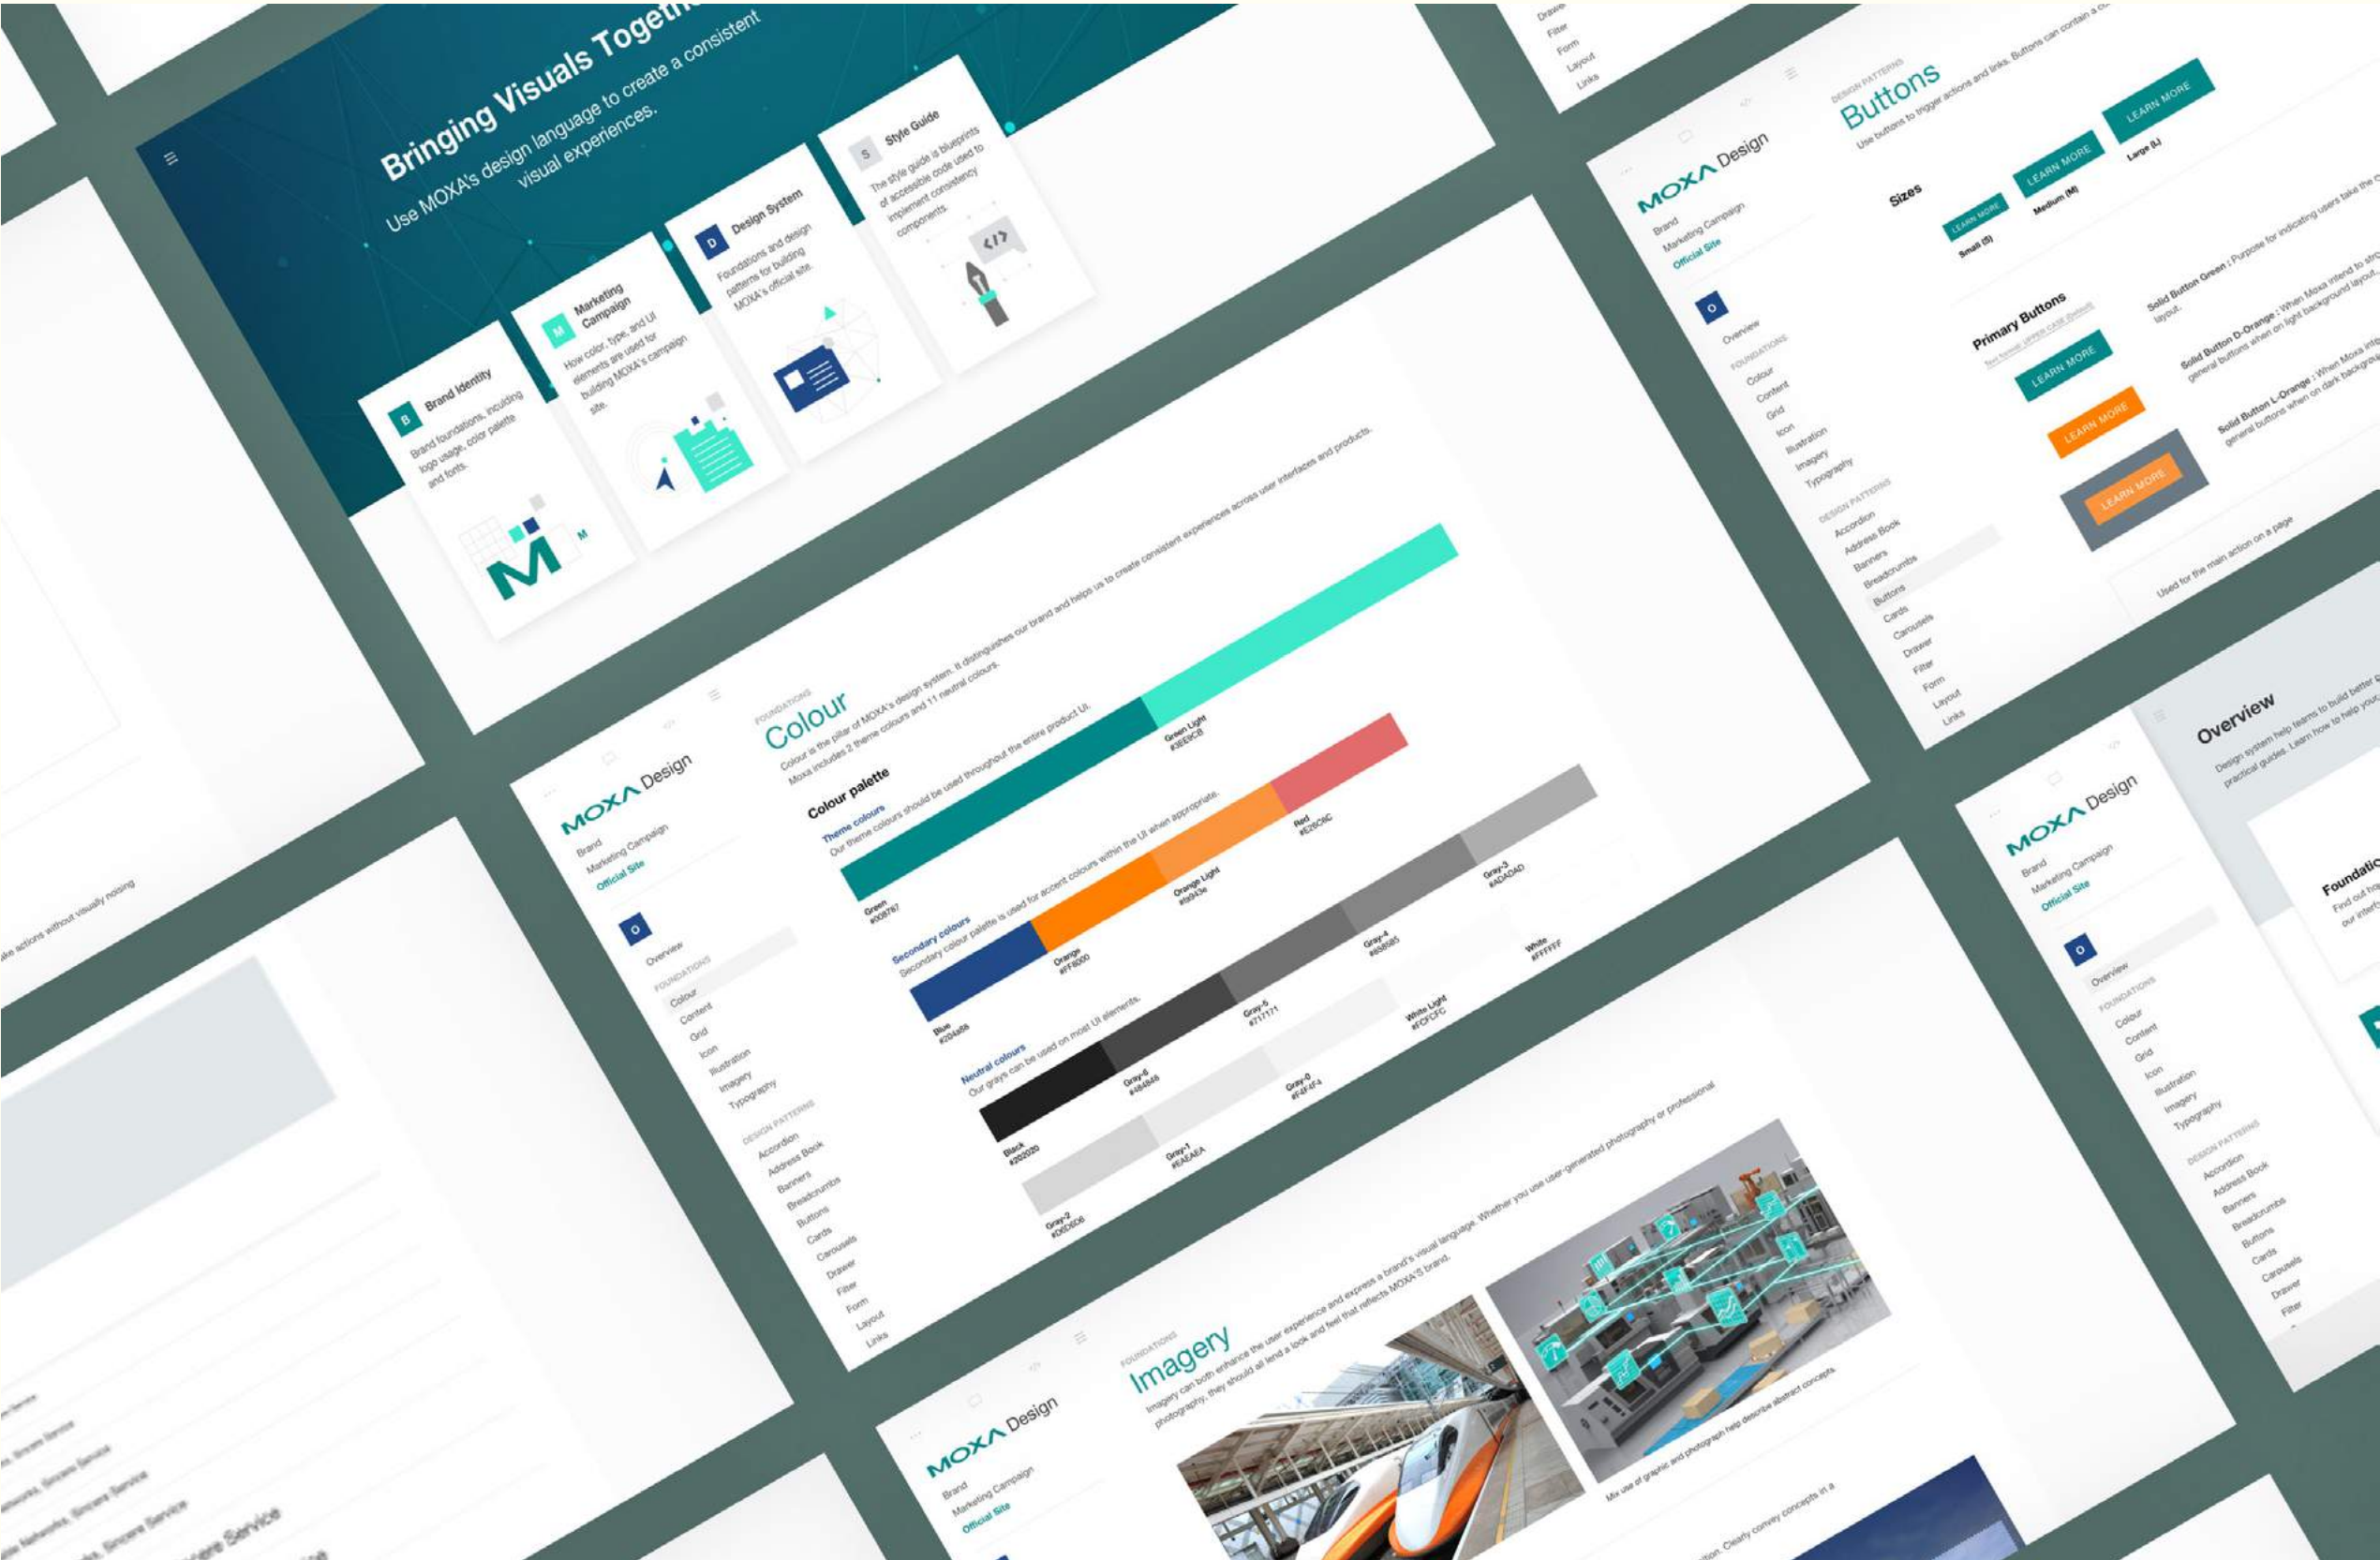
Bringing Visuals Toget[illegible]
Use MOXA's design language to create a consistent visual experiences.

B Brand Identity
Brand foundations, including logo usage, color palette and fonts.

M Marketing Campaign
How color, type, and UI elements are used for building MOXA's campaign site.

D Design System
Foundations and design patterns for building MOXA's official site.

S Style Guide
The style guide is blueprints of accessible code used to implement consistency components.

MOXA Design
Brand
Marketing Campaign
Official Site
Overview
FOUNDATIONS
Colour
Content
Grid
Icon
Illustration
Imagery
Typography
DESIGN PATTERNS
Accordion
Address Book
Banners
Breadcrumbs
Buttons
Cards
Carousels
Drawer
Filter
Form
Layout
Links

FOUNDATIONS
Colour
Colour is the pillar of MOXA's design system. It distinguishes our brand and helps us to create consistent experiences across user interfaces and products. Moxa includes 2 theme colours and 11 neutral colours.

Colour palette
Theme colours
Our theme colours should be used throughout the entire product UI.
Green #008787
Green Light #3EE9CB
Secondary colours
Secondary colour palette is used for accent colours within the UI when appropriate.
Blue #204a88
Orange #FF8000
Orange Light #f8943e
Red #E26C6C
Neutral colours
Our grays can be used on most UI elements.
Black #202020
Gray-6 #484848
Gray-5 #717171
Gray-4 #858585
Gray-3 #ADADAD
White #FFFFFF
Gray-2 #D6D6D6
Gray-1 #EAEAEA
Gray-0 #F4F4F4
White Light #FCFCFC

DESIGN PATTERNS
Buttons
Use buttons to trigger actions and links. Buttons can contain a co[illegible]
Sizes
LEARN MORE Small (S)
LEARN MORE Medium (M)
LEARN MORE Large (L)
Primary Buttons
LEARN MORE
LEARN MORE
LEARN MORE
Solid Button Green : Purpose for indicating users take the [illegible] layout.
Solid Button D-Orange : When Moxa intend to s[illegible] general buttons when on light background layout.
Solid Button L-Orange : When Moxa int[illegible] general buttons when on dark backgrou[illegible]
Used for the main action on a page

Overview
Design system help teams to build better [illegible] practical guides. Learn how to help your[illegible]
Foundatio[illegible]
Find out ho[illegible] our interf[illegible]

FOUNDATIONS
Imagery
Imagery can both enhance the user experience and express a brand's visual language. Whether you use user-generated photography or professional photography, they should all lend a look and feel that reflects MOXA'S brand.
Mix use of graphic and photograph help describe abstract concepts.
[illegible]tion. Clearly convey concepts in a

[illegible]e actions without visually noising
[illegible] Service
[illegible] Sincere Service
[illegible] Sincere Service
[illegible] Sincere Service
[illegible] Networks, Sincere Service
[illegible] Sincere Service
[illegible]ere Service